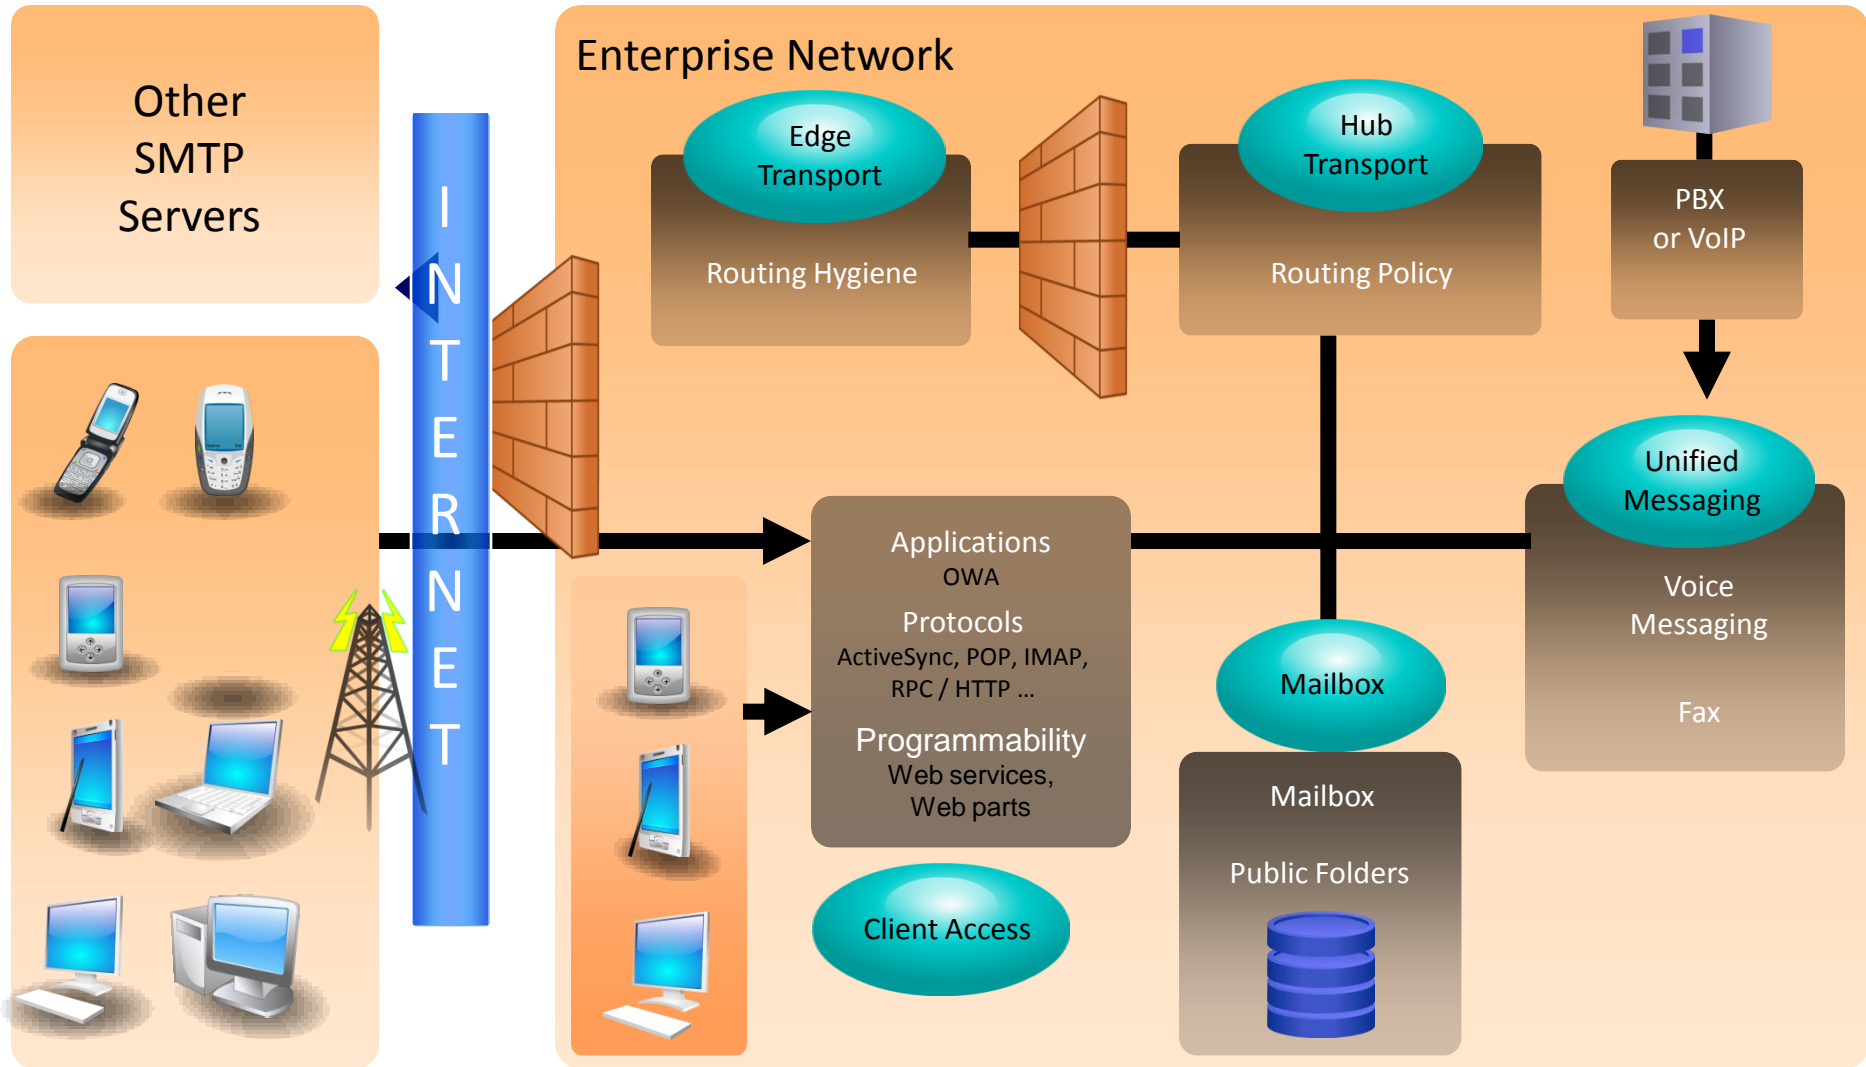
Other SMTP Servers

INTERNET

Enterprise Network

Edge Transport

Routing Hygiene

Hub Transport

Routing Policy

PBX or VoIP

Unified Messaging

Voice Messaging

Fax

Applications
OWA
Protocols
ActiveSync, POP, IMAP, RPC / HTTP ...
Programmability
Web services, Web parts

Mailbox

Mailbox

Public Folders

Client Access